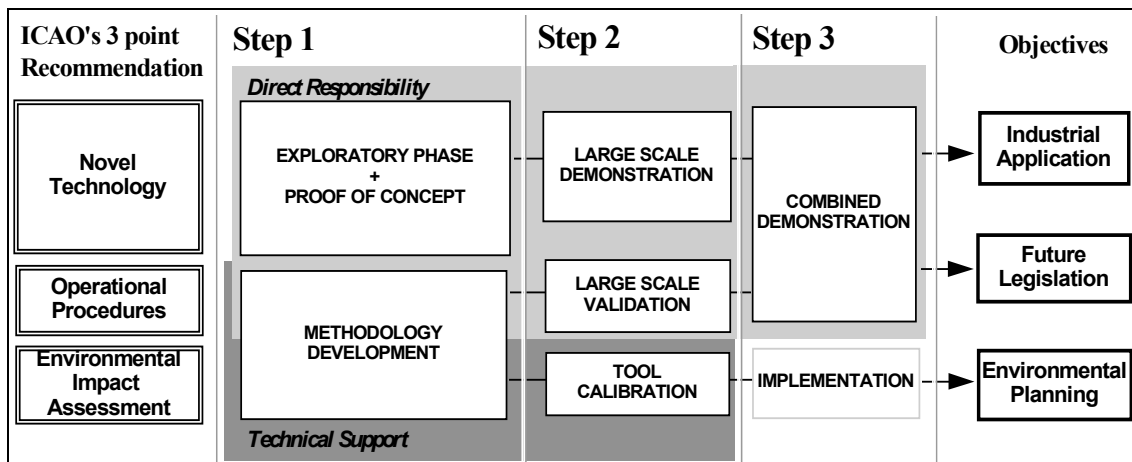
ICAO's 3 point Recommendation

Novel Technology

Operational Procedures

Environmental Impact Assessment

Step 1

Direct Responsibility

EXPLORATORY PHASE + PROOF OF CONCEPT

METHODOLOGY DEVELOPMENT

Technical Support

Step 2

LARGE SCALE DEMONSTRATION

LARGE SCALE VALIDATION

TOOL CALIBRATION

Step 3

COMBINED DEMONSTRATION

IMPLEMENTATION

Objectives

Industrial Application

Future Legislation

Environmental Planning